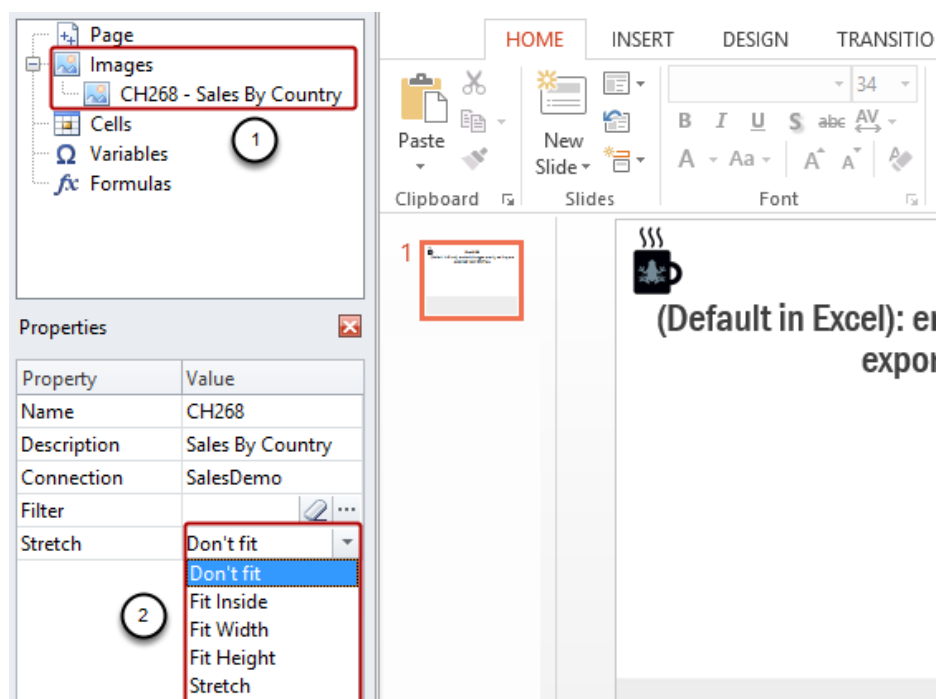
Page
Images
CH268 - Sales By Country
Cells
Variables
Formulas

1

Properties

| Property | Value |
|---|---|
| Name | CH268 |
| Description | Sales By Country |
| Connection | SalesDemo |
| Filter | |
| Stretch | Don't fit |

Don't fit
Fit Inside
Fit Width
Fit Height
Stretch

2

HOME INSERT DESIGN TRANSITIO

Paste
Clipboard
New Slide
Slides
34
B I U S abc AV
A Aa A A
Font

1

(Default in Excel): e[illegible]
expo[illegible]